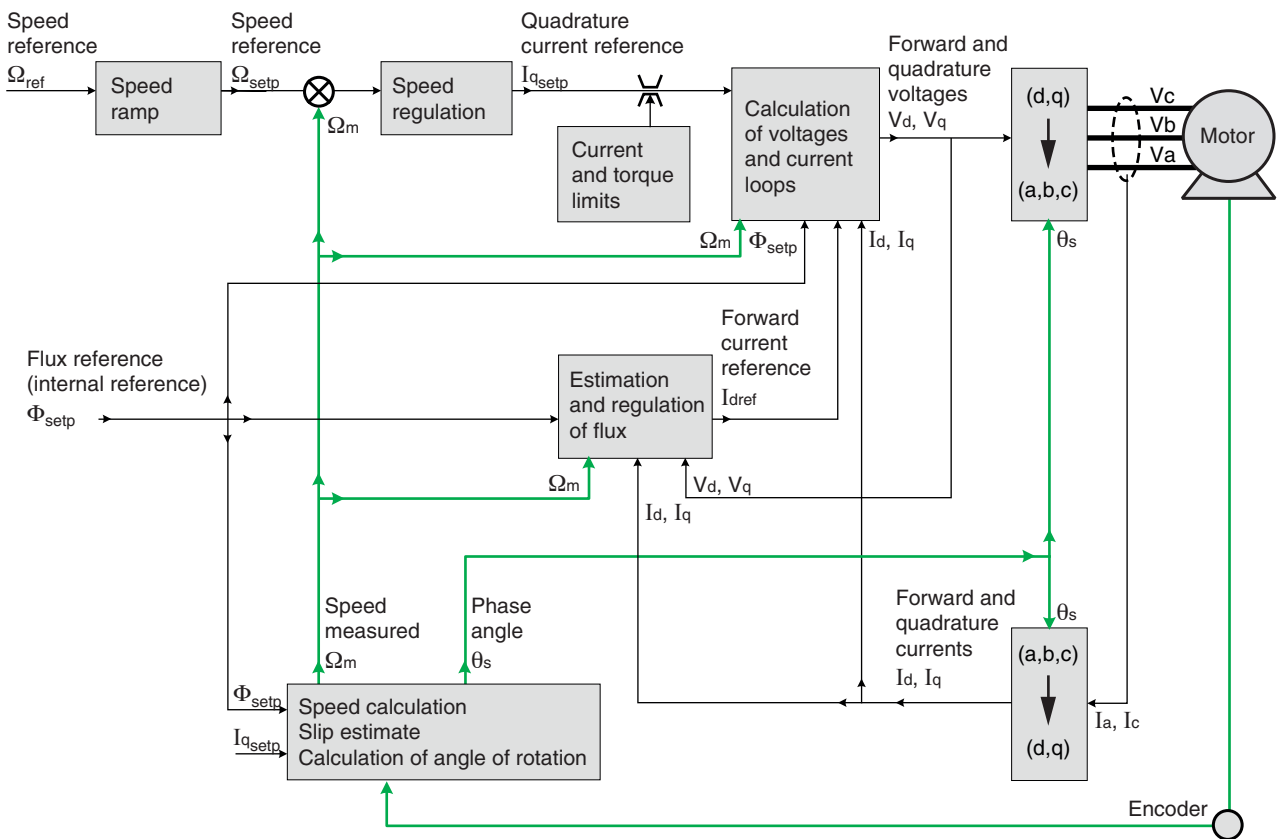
Speed reference
$\Omega_{ref}$

Speed ramp

Speed reference
$\Omega_{setp}$

$\Omega_m$

Speed regulation

Quadrature current reference
$I_{q_{setp}}$

Current and torque limits

Calculation of voltages and current loops

$\Omega_m$ $\Phi_{setp}$

Forward and quadrature voltages
$V_d$, $V_q$

$I_d$, $I_q$

(d,q)

(a,b,c)

Vc
Vb
Va

Motor

$\theta_s$

Flux reference (internal reference)
$\Phi_{setp}$

Estimation and regulation of flux

Forward current reference
$I_{dref}$

$\Omega_m$

$V_d$, $V_q$

$I_d$, $I_q$

Speed measured
$\Omega_m$

Phase angle
$\theta_s$

$\theta_s$

Forward and quadrature currents
$I_d$, $I_q$

(a,b,c)

(d,q)

$I_a$, $I_c$

$\Phi_{setp}$
$I_{q_{setp}}$

Speed calculation
Slip estimate
Calculation of angle of rotation

Encoder